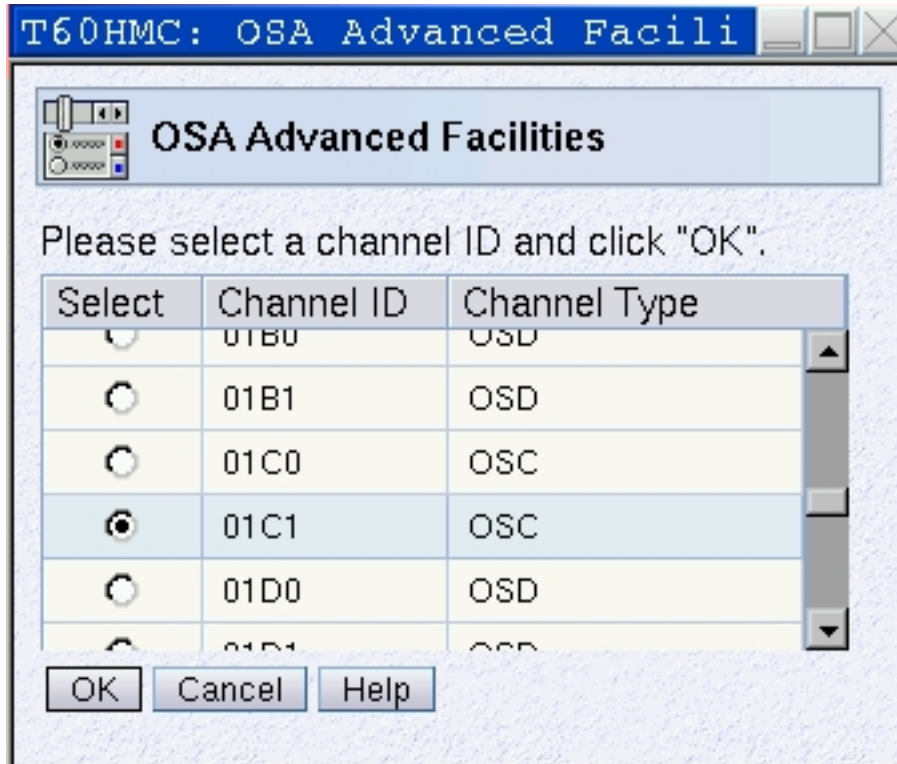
T60HMC: OSA Advanced Facili

OSA Advanced Facilities

Please select a channel ID and click "OK".

| Select | Channel ID | Channel Type |
|---|---|---|
| | 01B0 | OSD |
| | 01B1 | OSD |
| | 01C0 | OSC |
| | 01C1 | OSC |
| | 01D0 | OSD |
| | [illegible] | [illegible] |

OK Cancel Help